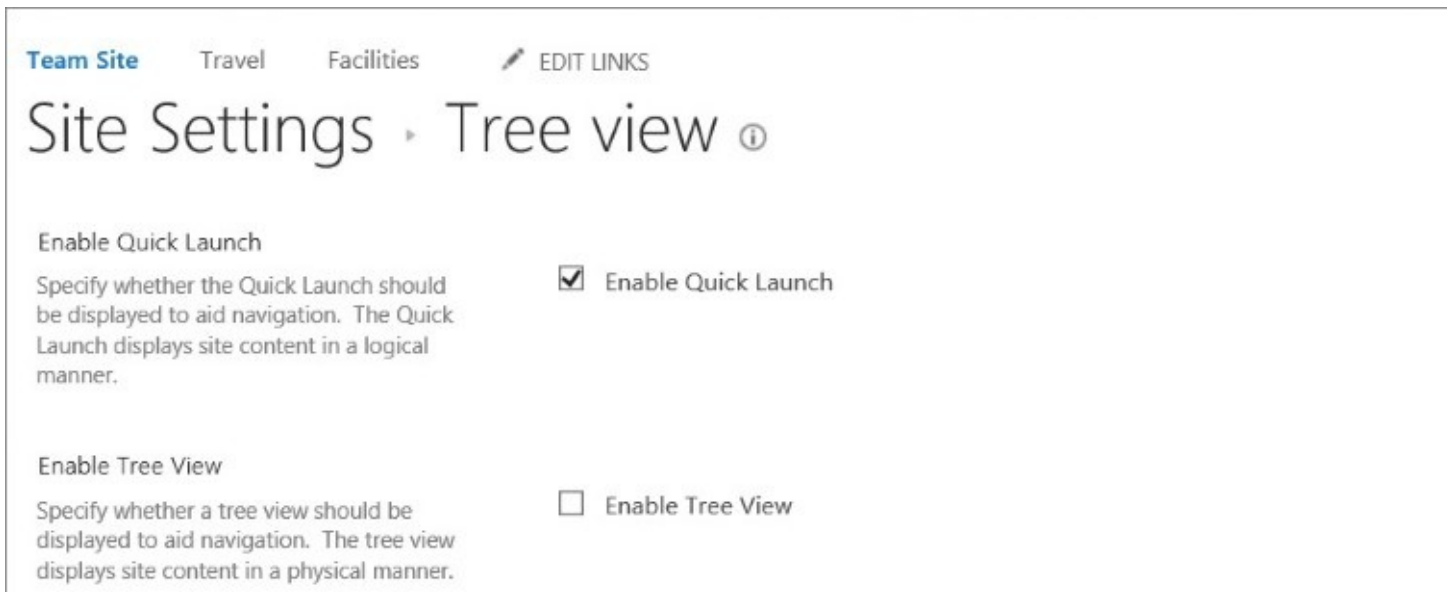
Team Site Travel Facilities EDIT LINKS

Site Settings › Tree view ⓘ

Enable Quick Launch

Specify whether the Quick Launch should be displayed to aid navigation. The Quick Launch displays site content in a logical manner.

☑ Enable Quick Launch

Enable Tree View

Specify whether a tree view should be displayed to aid navigation. The tree view displays site content in a physical manner.

☐ Enable Tree View